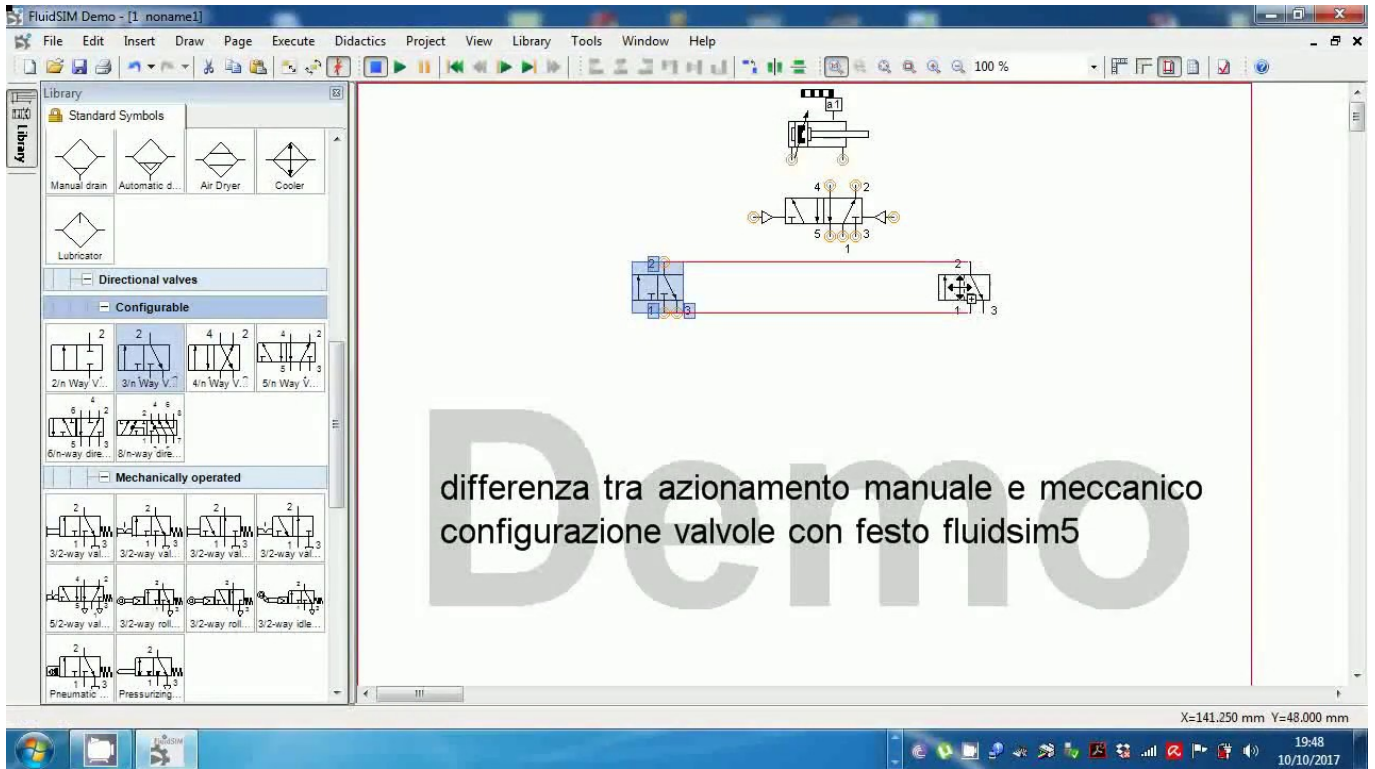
FluidSIM Demo - [1 noname1]

File Edit Insert Draw Page Execute Didactics Project View Library Tools Window Help

100 %

Library

Standard Symbols

Manual drain
Automatic d...
Air Dryer
Cooler
Lubricator

Directional valves

Configurable

2/n Way V...
3/n Way V...
4/n Way V...
5/n Way V...
6/n-way dire...
8/n-way dire...

Mechanically operated

3/2-way val...
3/2-way val...
3/2-way val...
3/2-way val...
5/2-way val...
3/2-way roll...
3/2-way roll...
3/2-way idle...
Pneumatic ...
Pressurizing...

a1

4 2
5 1 3

2
1 3

2
1 3

Demo

differenza tra azionamento manuale e meccanico
configurazione valvole con festo fluidsim5

X=141.250 mm Y=48.000 mm

19:48
10/10/2017